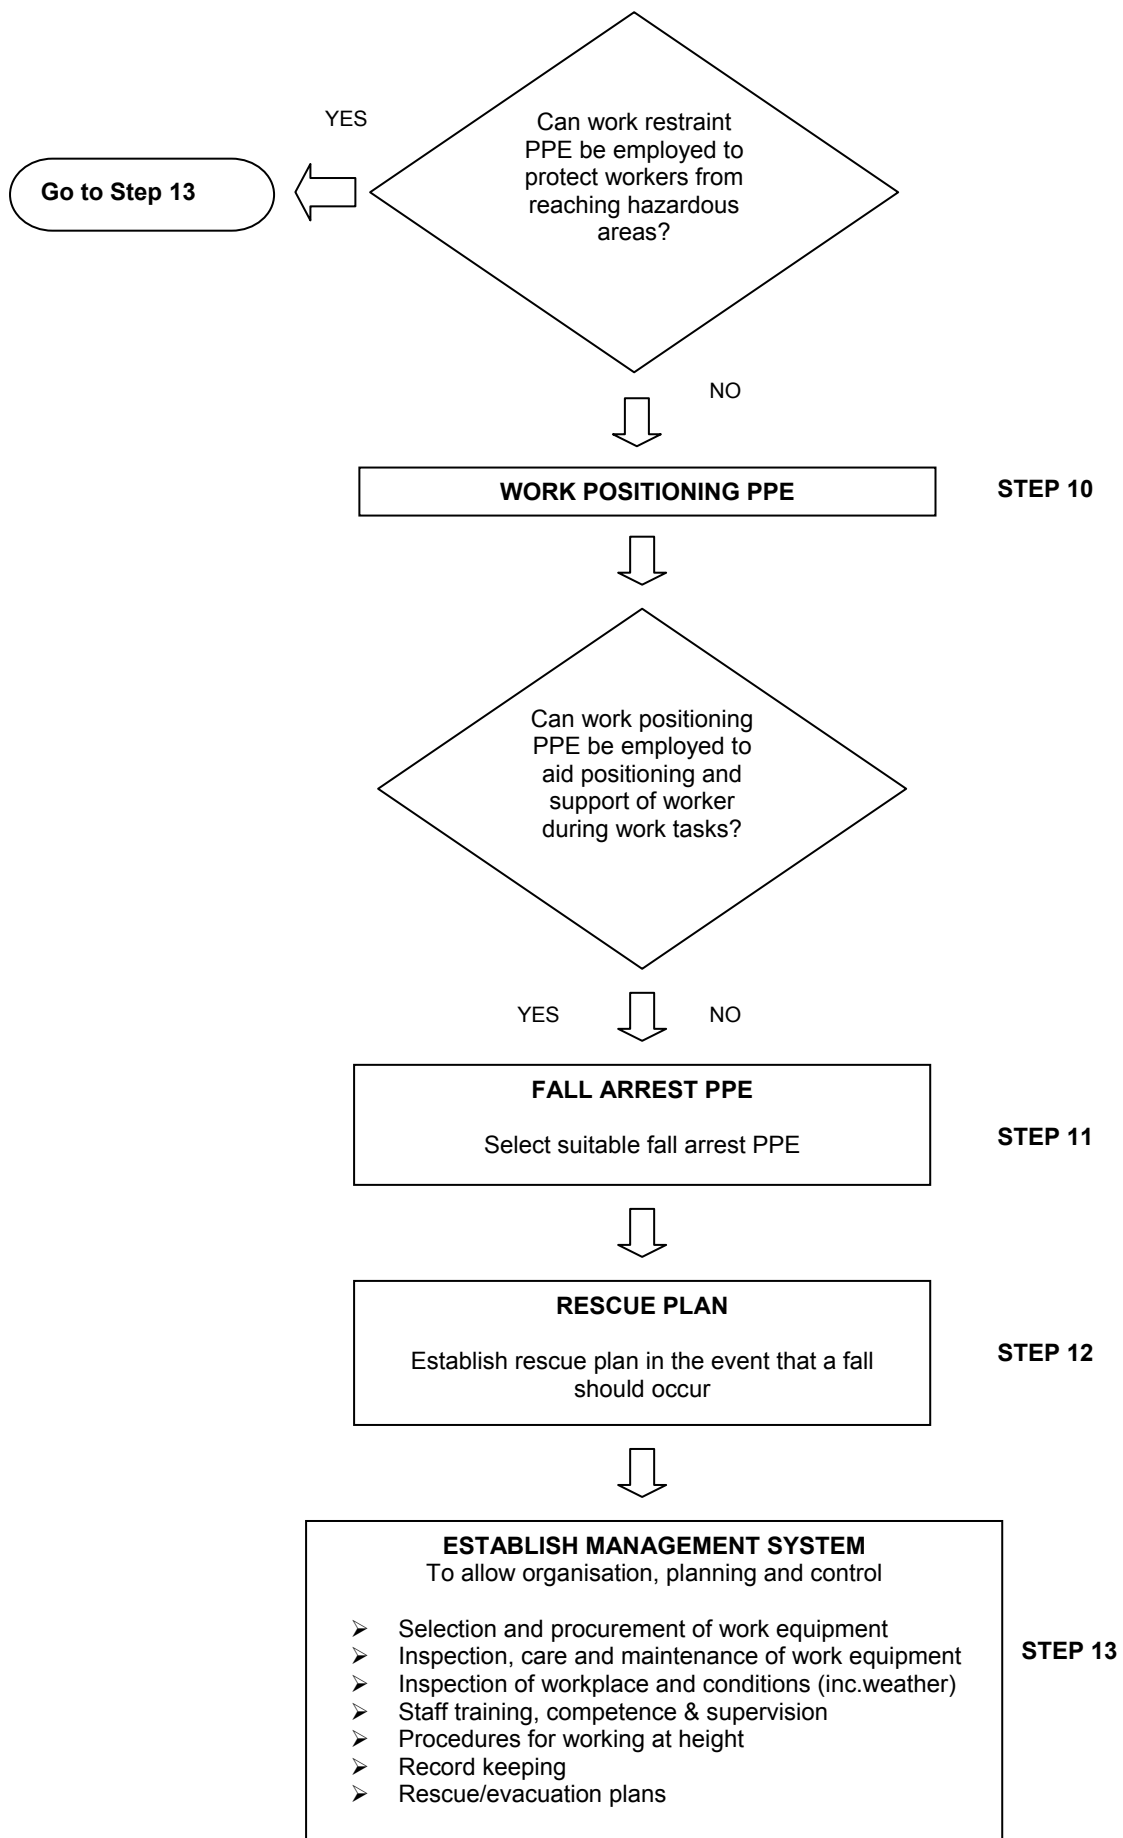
YES

Go to Step 13

Can work restraint PPE be employed to protect workers from reaching hazardous areas?

NO

WORK POSITIONING PPE

STEP 10

Can work positioning PPE be employed to aid positioning and support of worker during work tasks?

YES

NO

FALL ARREST PPE

Select suitable fall arrest PPE

STEP 11

RESCUE PLAN

Establish rescue plan in the event that a fall should occur

STEP 12

ESTABLISH MANAGEMENT SYSTEM
To allow organisation, planning and control

- Selection and procurement of work equipment
- Inspection, care and maintenance of work equipment
- Inspection of workplace and conditions (inc.weather)
- Staff training, competence & supervision
- Procedures for working at height
- Record keeping
- Rescue/evacuation plans

STEP 13